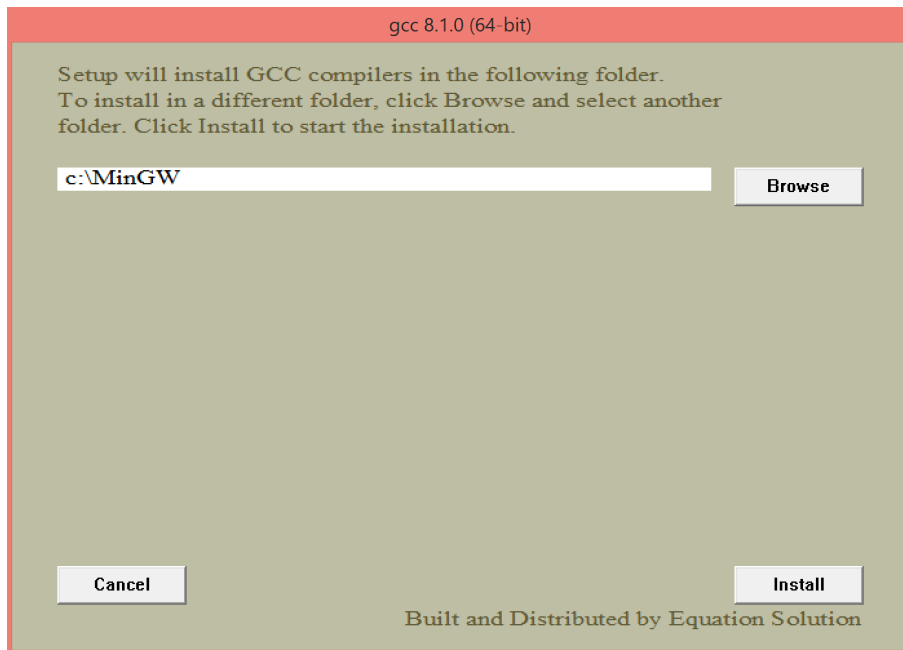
gcc 8.1.0 (64-bit)

Setup will install GCC compilers in the following folder.
To install in a different folder, click Browse and select another folder. Click Install to start the installation.

c:\MinGW

Browse

Cancel

Install

Built and Distributed by Equation Solution